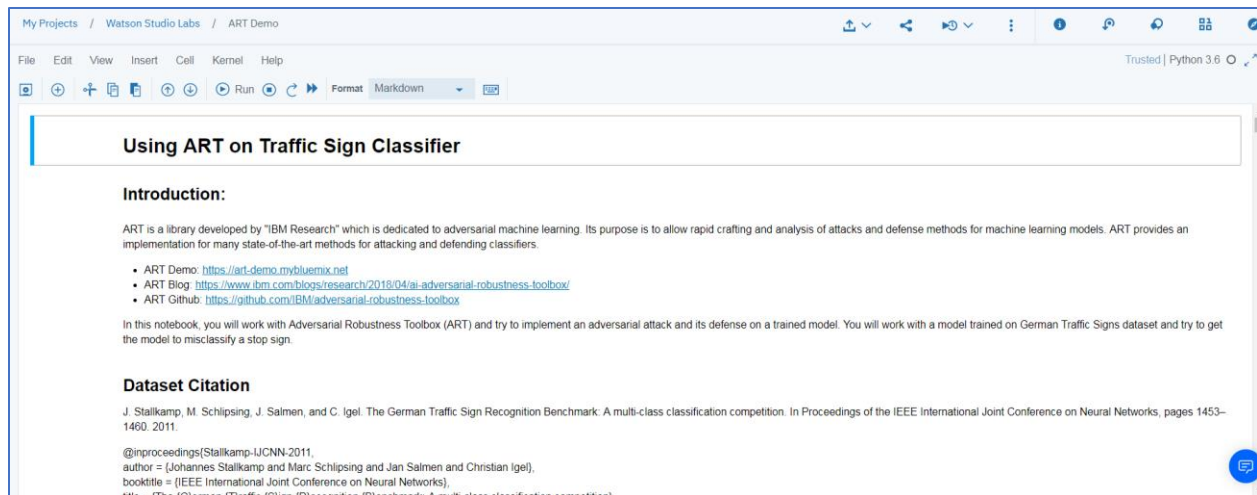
My Projects / Watson Studio Labs / ART Demo

File Edit View Insert Cell Kernel Help

Trusted | Python 3.6

Run Format Markdown

Using ART on Traffic Sign Classifier

Introduction:

ART is a library developed by "IBM Research" which is dedicated to adversarial machine learning. Its purpose is to allow rapid crafting and analysis of attacks and defense methods for machine learning models. ART provides an implementation for many state-of-the-art methods for attacking and defending classifiers.

- ART Demo: https://art-demo.mybluemix.net
- ART Blog: https://www.ibm.com/blogs/research/2018/04/ai-adversarial-robustness-toolbox/
- ART Github: https://github.com/IBM/adversarial-robustness-toolbox

In this notebook, you will work with Adversarial Robustness Toolbox (ART) and try to implement an adversarial attack and its defense on a trained model. You will work with a model trained on German Traffic Signs dataset and try to get the model to misclassify a stop sign.

Dataset Citation

J. Stallkamp, M. Schlipsing, J. Salmen, and C. Igel. The German Traffic Sign Recognition Benchmark: A multi-class classification competition. In Proceedings of the IEEE International Joint Conference on Neural Networks, pages 1453–1460. 2011.

@inproceedings{Stallkamp-IJCNN-2011,
author = {Johannes Stallkamp and Marc Schlipsing and Jan Salmen and Christian Igel},
booktitle = {IEEE International Joint Conference on Neural Networks},
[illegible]